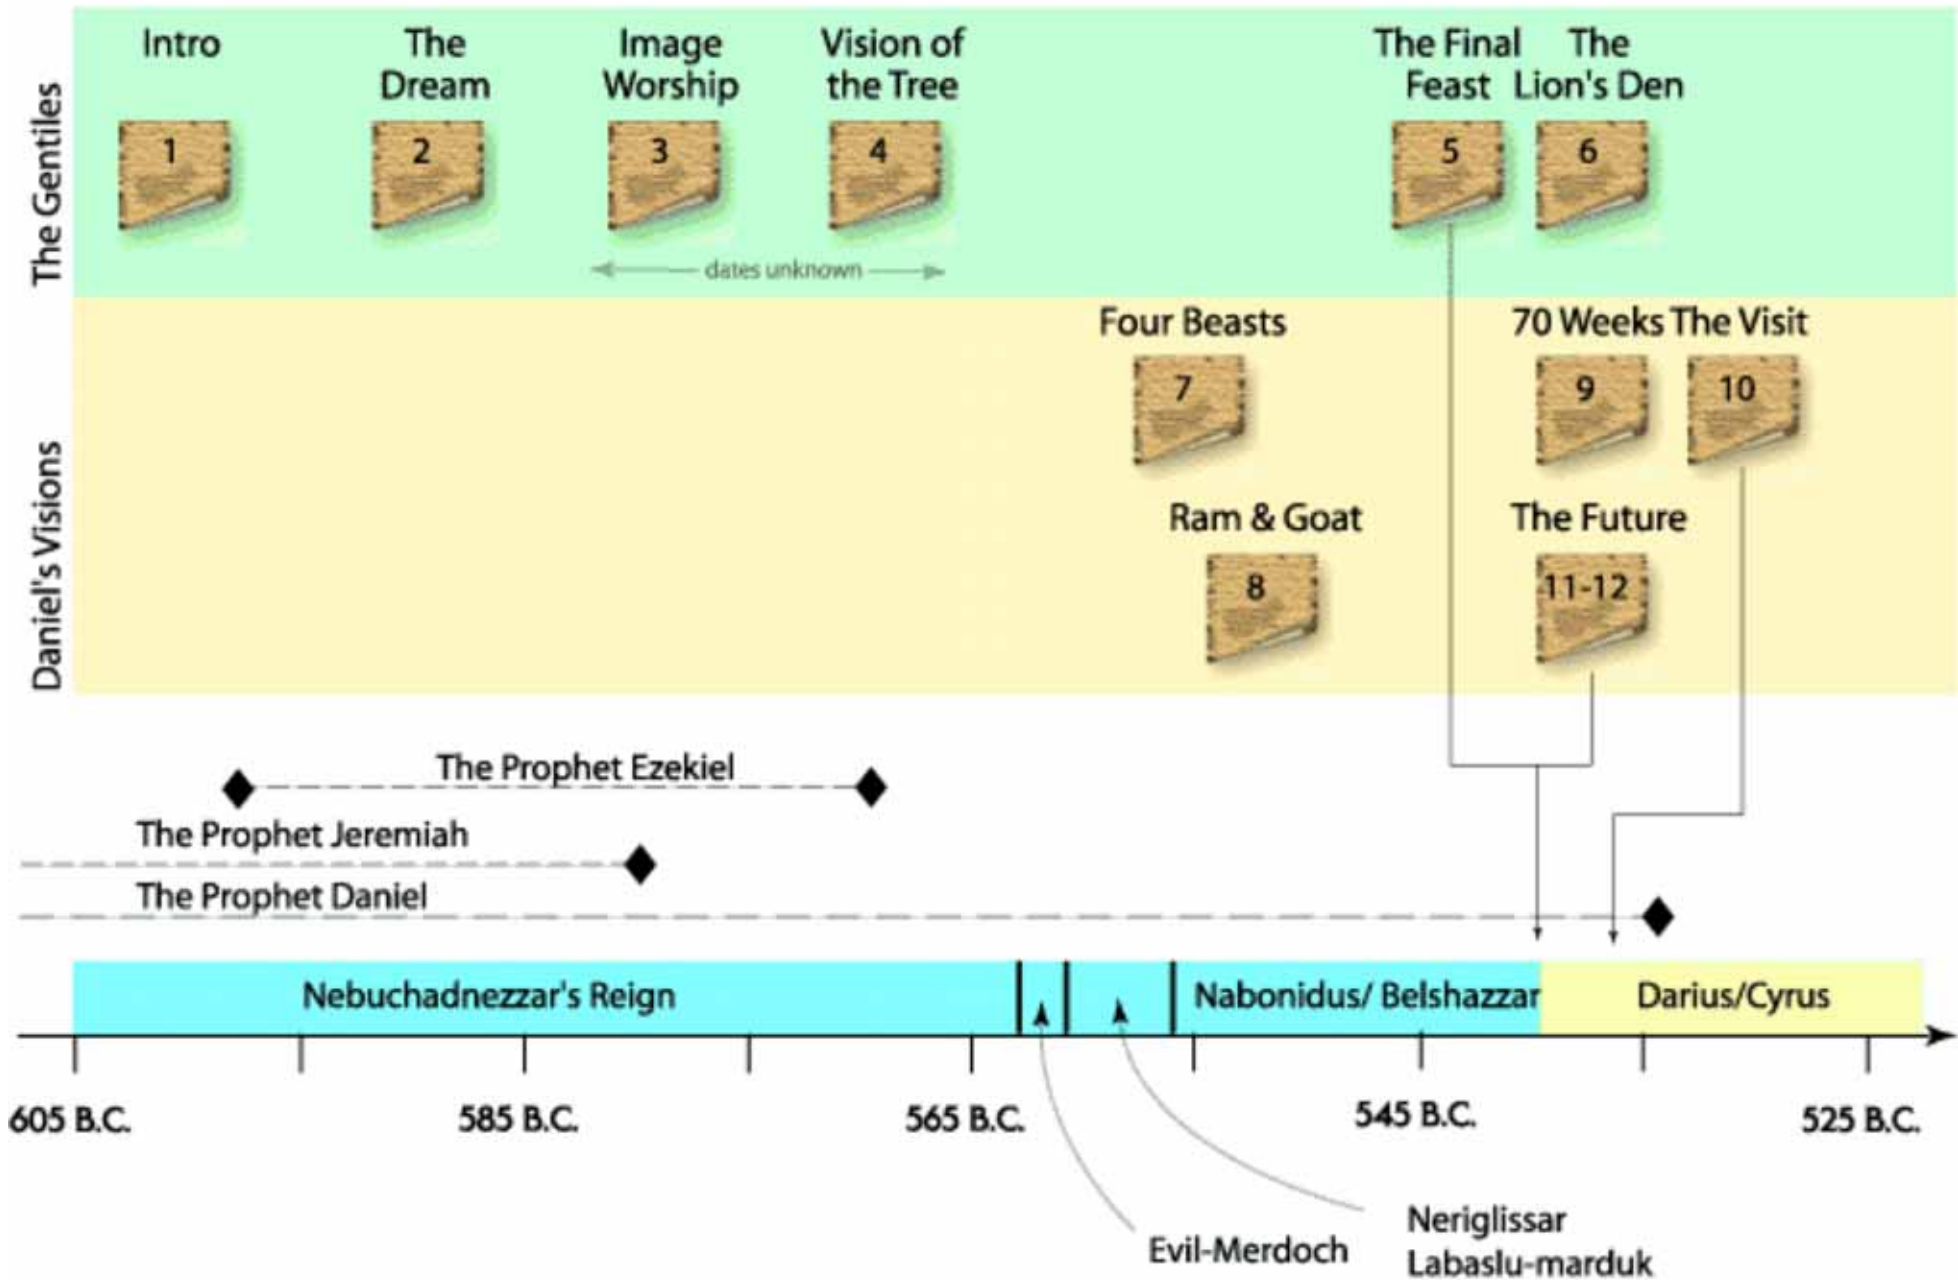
The Gentiles

Intro
1

The Dream
2

Image Worship
3

Vision of the Tree
4

dates unknown

The Final Feast
5

The Lion's Den
6

Daniel's Visions

Four Beasts
7

70 Weeks
9

The Visit
10

Ram & Goat
8

The Future
11-12

The Prophet Ezekiel

The Prophet Jeremiah

The Prophet Daniel

Nebuchadnezzar's Reign

Nabonidus/ Belshazzar

Darius/Cyrus

605 B.C.

585 B.C.

565 B.C.

545 B.C.

525 B.C.

Evil-Merdoch

Neriglissar
Labaslu-marduk